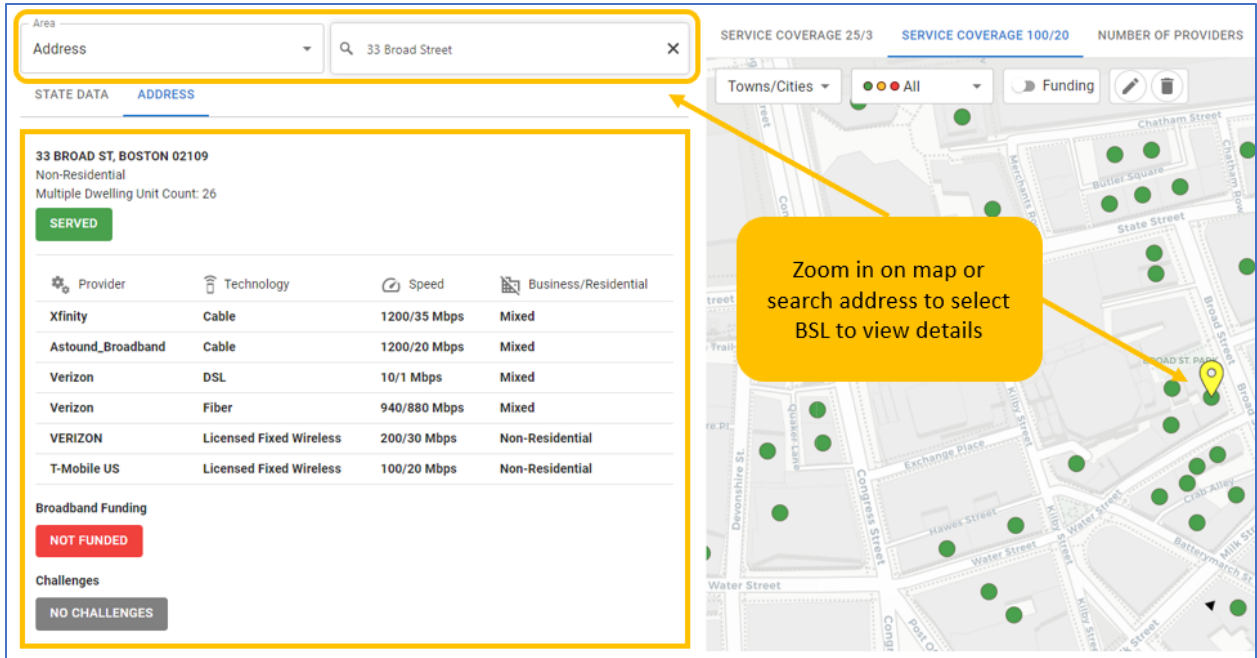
Area
Address
33 Broad Street
STATE DATA ADDRESS

33 BROAD ST, BOSTON 02109
Non-Residential
Multiple Dwelling Unit Count: 26
SERVED

| Provider | Technology | Speed | Business/Residential |
|---|---|---|---|
| Xfinity | Cable | 1200/35 Mbps | Mixed |
| Astound_Broadband | Cable | 1200/20 Mbps | Mixed |
| Verizon | DSL | 10/1 Mbps | Mixed |
| Verizon | Fiber | 940/880 Mbps | Mixed |
| VERIZON | Licensed Fixed Wireless | 200/30 Mbps | Non-Residential |
| T-Mobile US | Licensed Fixed Wireless | 100/20 Mbps | Non-Residential |

Broadband Funding
NOT FUNDED
Challenges
NO CHALLENGES

SERVICE COVERAGE 25/3 SERVICE COVERAGE 100/20 NUMBER OF PROVIDERS
Towns/Cities All Funding

Zoom in on map or search address to select BSL to view details

Chatham Street
Merchants Row
Chatham Row
Butler Square
State Street
Broad Street
BROAD ST. PARK
Kilby Street
Quaker Lane
Exchange Place
Devonshire St
Congress Street
Hawes Street
Water Street
Crab Alley
Batterymarch St
Milk St
Post Office
Water Street
Cong
Trail
treet
re Pl